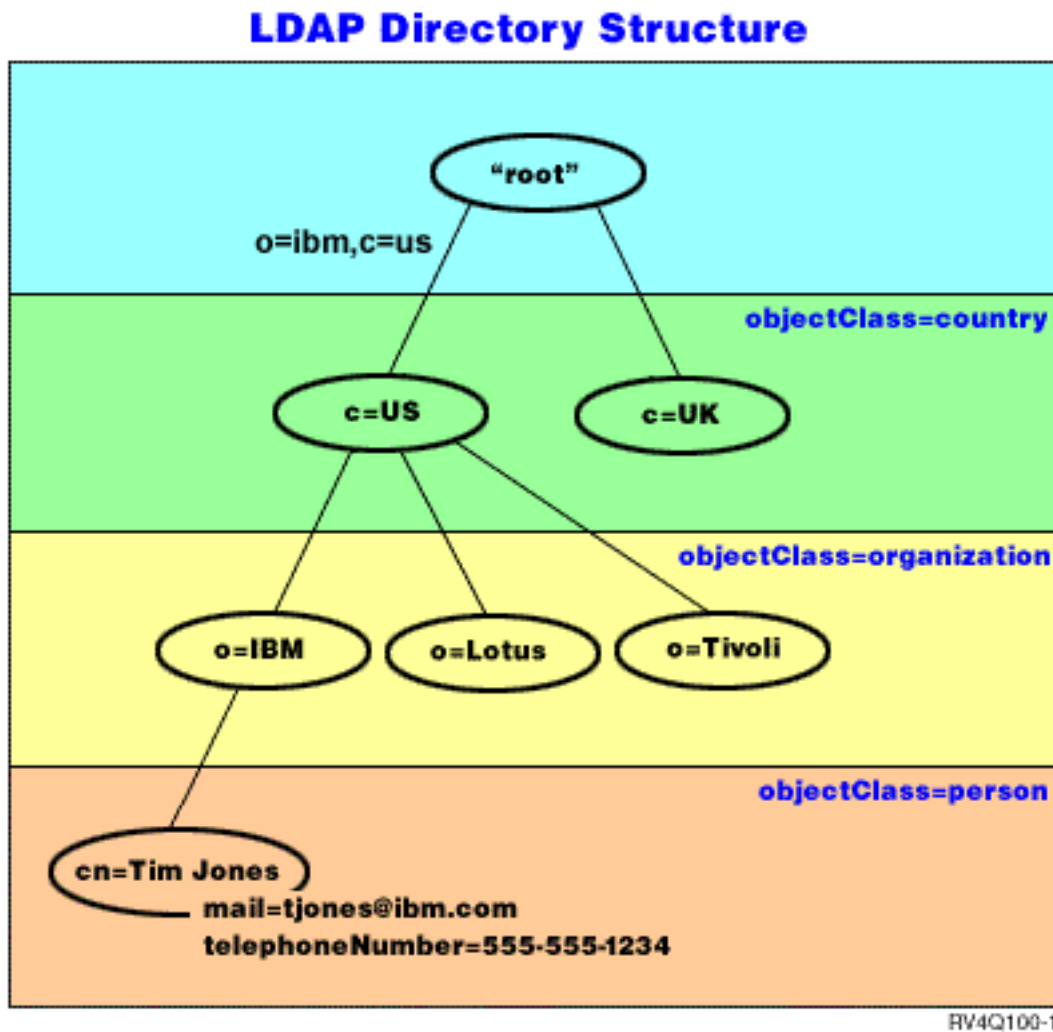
LDAP Directory Structure

"root"

o=ibm,c=us

objectClass=country

c=US

c=UK

objectClass=organization

o=IBM

o=Lotus

o=Tivoli

objectClass=person

cn=Tim Jones

mail=tjones@ibm.com

telephoneNumber=555-555-1234

RV4Q100-1